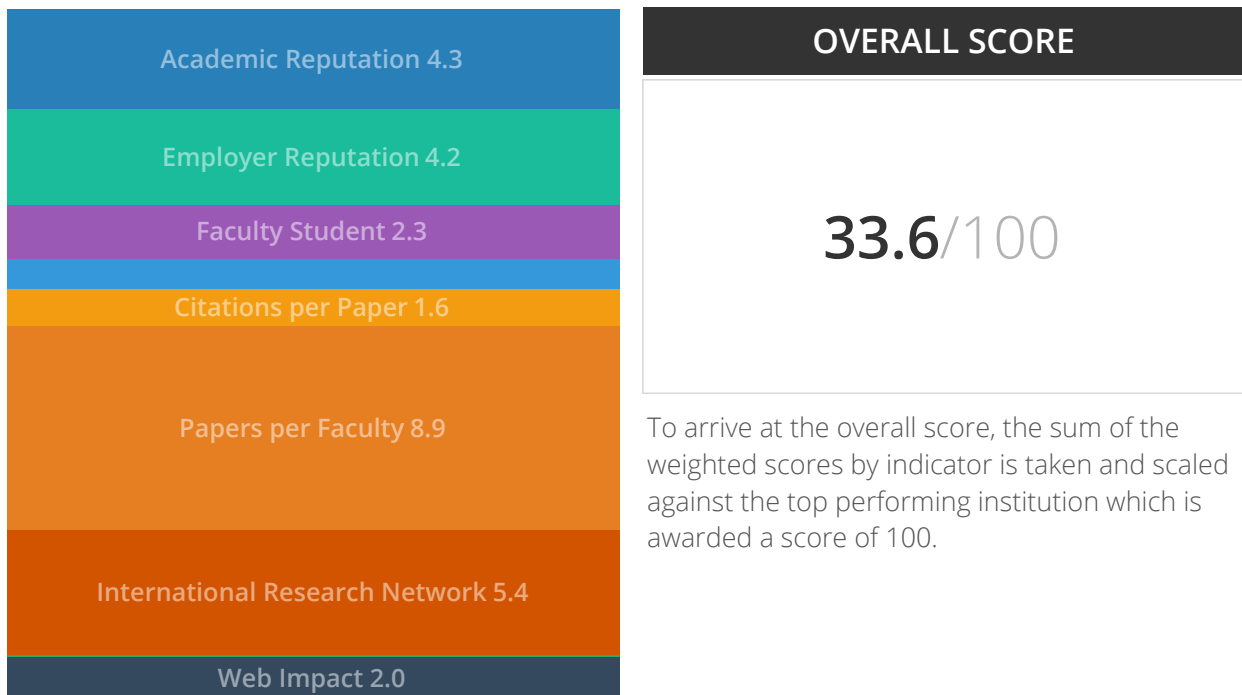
Academic Reputation 4.3

Employer Reputation 4.2

Faculty Student 2.3

Citations per Paper 1.6

Papers per Faculty 8.9

International Research Network 5.4

Web Impact 2.0

OVERALL SCORE

33.6/100

To arrive at the overall score, the sum of the weighted scores by indicator is taken and scaled against the top performing institution which is awarded a score of 100.